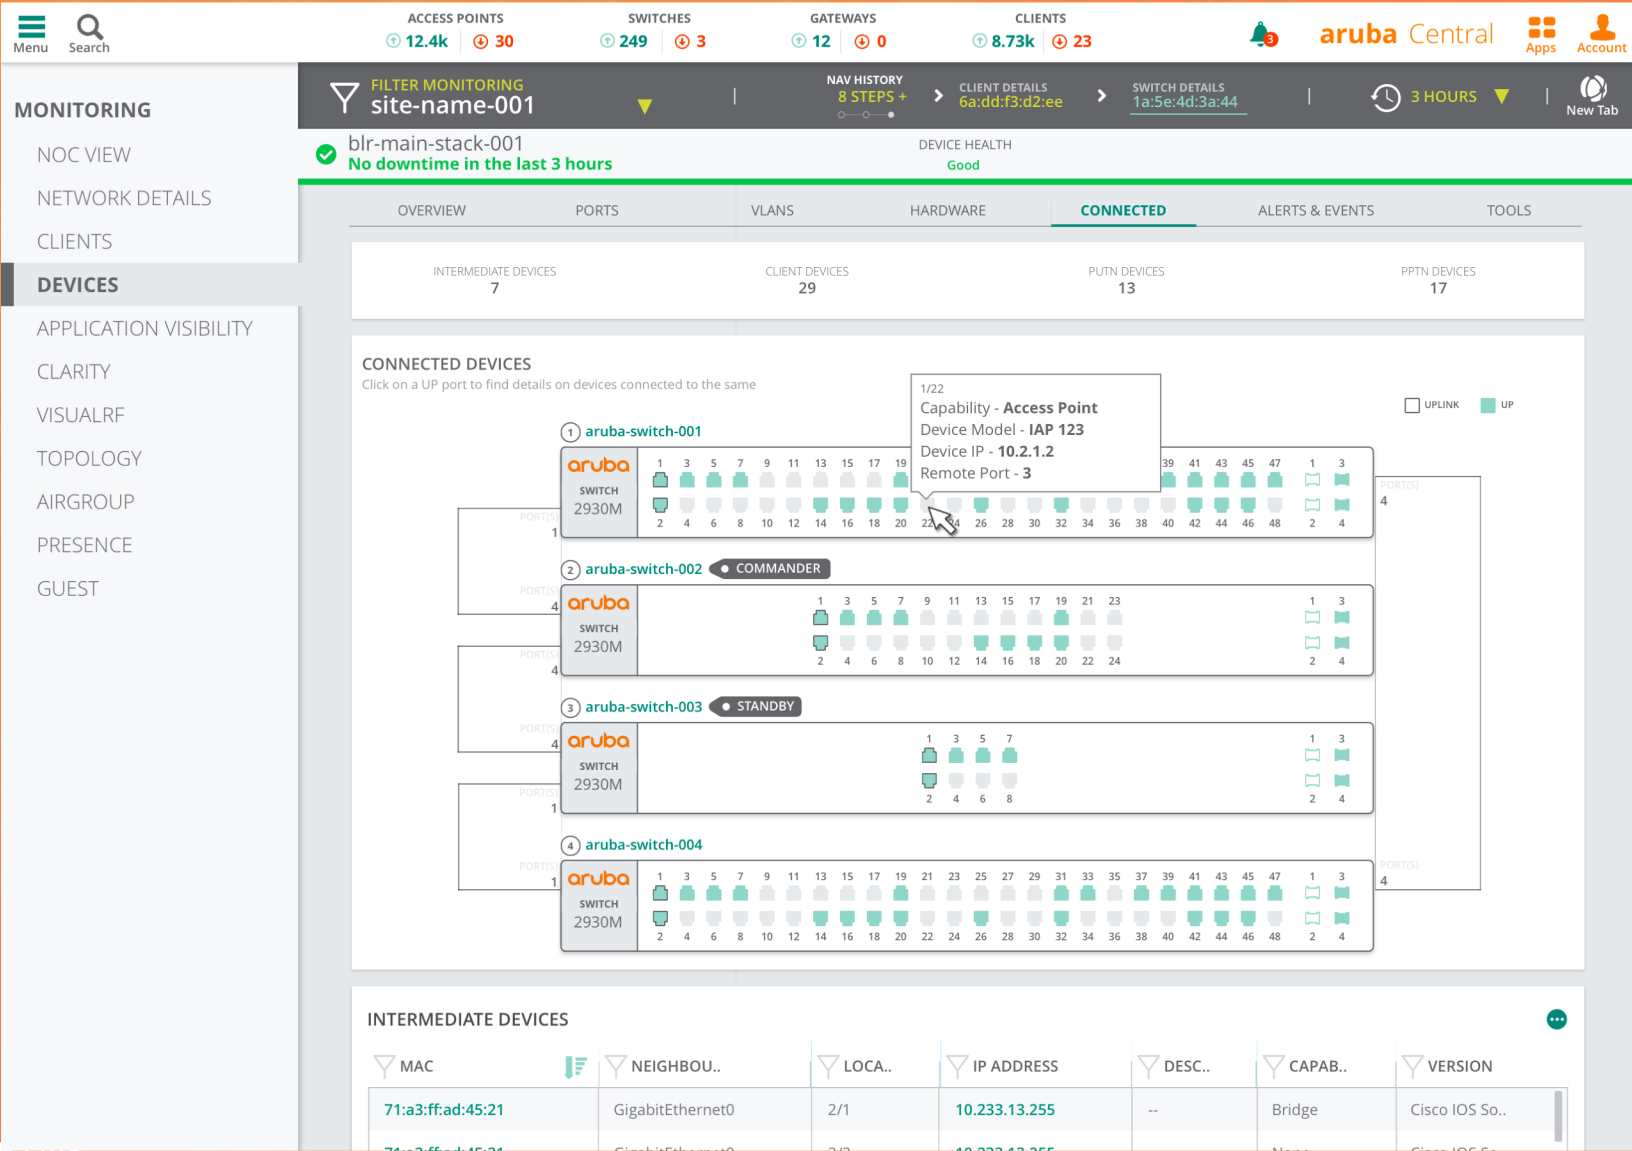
Menu Search

ACCESS POINTS 12.4k 30
SWITCHES 249 3
GATEWAYS 12 0
CLIENTS 8.73k 23

3

aruba Central Apps Account

MONITORING
NOC VIEW
NETWORK DETAILS
CLIENTS
DEVICES
APPLICATION VISIBILITY
CLARITY
VISUALRF
TOPOLOGY
AIRGROUP
PRESENCE
GUEST

FILTER MONITORING
site-name-001

NAV HISTORY
8 STEPS +

CLIENT DETAILS
6a:dd:f3:d2:ee

SWITCH DETAILS
1a:5e:4d:3a:44

3 HOURS

New Tab

blr-main-stack-001
No downtime in the last 3 hours

DEVICE HEALTH
Good

OVERVIEW PORTS VLANS HARDWARE CONNECTED ALERTS & EVENTS TOOLS

| INTERMEDIATE DEVICES | CLIENT DEVICES | PUTN DEVICES | PPTN DEVICES |
|---|---|---|---|
| 7 | 29 | 13 | 17 |

CONNECTED DEVICES
Click on a UP port to find details on devices connected to the same

1/22
Capability - Access Point
Device Model - IAP 123
Device IP - 10.2.1.2
Remote Port - 3

UPLINK UP

1 aruba-switch-001
aruba SWITCH 2930M
1 3 5 7 9 11 13 15 17 19 39 41 43 45 47 1 3
2 4 6 8 10 12 14 16 18 20 22 24 26 28 30 32 34 36 38 40 42 44 46 48 2 4
PORT(S) 1
PORT(S) 4

2 aruba-switch-002 COMMANDER
aruba SWITCH 2930M
1 3 5 7 9 11 13 15 17 19 21 23 1 3
2 4 6 8 10 12 14 16 18 20 22 24 2 4
PORT(S) 4
PORT(S) 4

3 aruba-switch-003 STANDBY
aruba SWITCH 2930M
1 3 5 7 1 3
2 4 6 8 2 4
PORT(S) 4
PORT(S) 1

4 aruba-switch-004
aruba SWITCH 2930M
1 3 5 7 9 11 13 15 17 19 21 23 25 27 29 31 33 35 37 39 41 43 45 47 1 3
2 4 6 8 10 12 14 16 18 20 22 24 26 28 30 32 34 36 38 40 42 44 46 48 2 4
PORT(S) 1
PORT(S) 4

INTERMEDIATE DEVICES

| MAC | NEIGHBOU.. | LOCA.. | IP ADDRESS | DESC.. | CAPAB.. | VERSION |
|---|---|---|---|---|---|---|
| 71:a3:ff:ad:45:21 | GigabitEthernet0 | 2/1 | 10.233.13.255 | -- | Bridge | Cisco IOS So.. |
| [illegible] | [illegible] | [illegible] | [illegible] | | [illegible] | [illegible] |